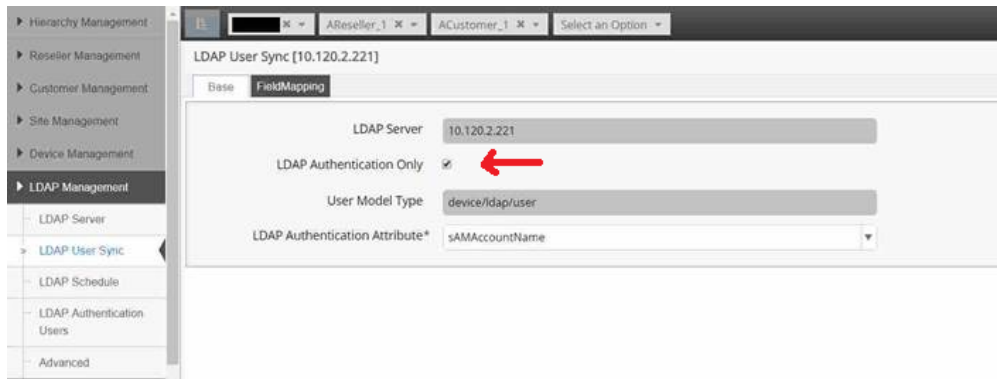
Hierarchy Management
Reseller Management
Customer Management
Site Management
Device Management
LDAP Management
LDAP Server
LDAP User Sync
LDAP Schedule
LDAP Authentication Users
Advanced

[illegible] ✖ ▾ | AReseller_1 ✖ ▾ | ACustomer_1 ✖ ▾ | Select an Option ▾

LDAP User Sync [10.120.2.221]

Base | FieldMapping

LDAP Server 10.120.2.221
LDAP Authentication Only ✔
User Model Type device/ldap/user
LDAP Authentication Attribute* sAMAccountName